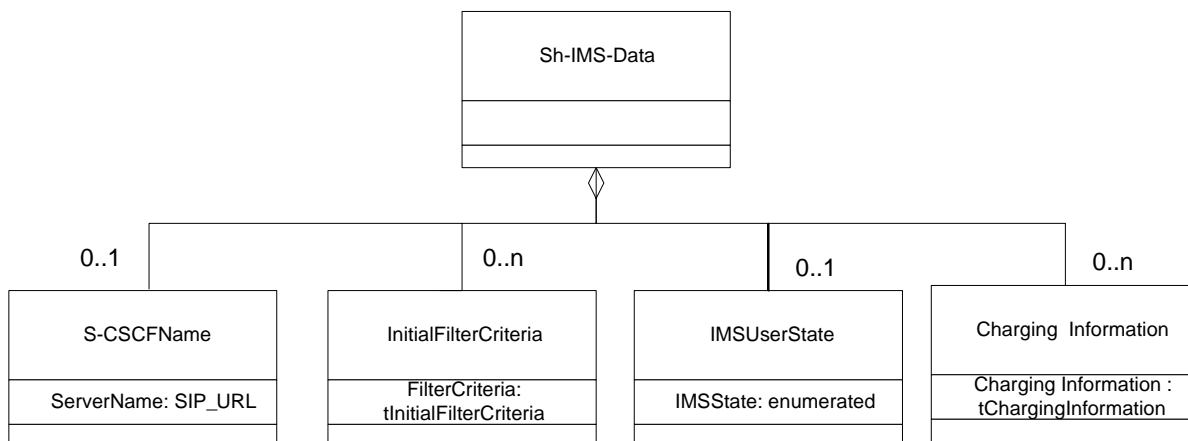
Sh-IMS-Data

0..1

0..n

0..1

0..n

S-CSCFName

ServerName: SIP_URL

InitialFilterCriteria

FilterCriteria: tInitialFilterCriteria

IMSUserState

IMSState: enumerated

Charging Information

Charging Information : tChargingInformation